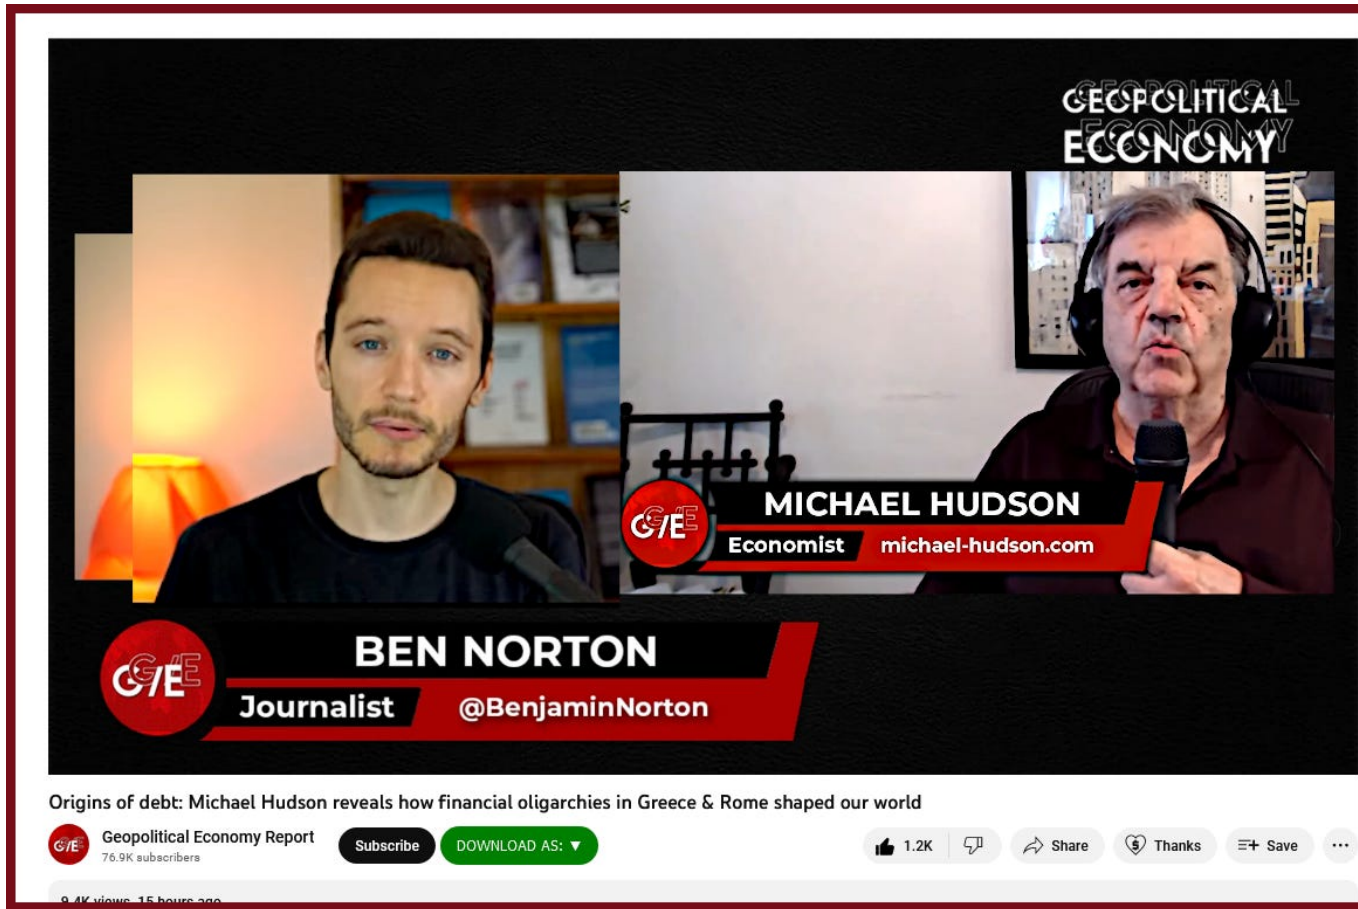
GEOPOLITICAL ECONOMY

G/E

MICHAEL HUDSON

Economist michael-hudson.com

G/E

BEN NORTON

Journalist @BenjaminNorton

Origins of debt: Michael Hudson reveals how financial oligarchies in Greece & Rome shaped our world

G/E Geopolitical Economy Report
76.9K subscribers

Subscribe DOWNLOAD AS: ▼

1.2K Share Thanks Save ···

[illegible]